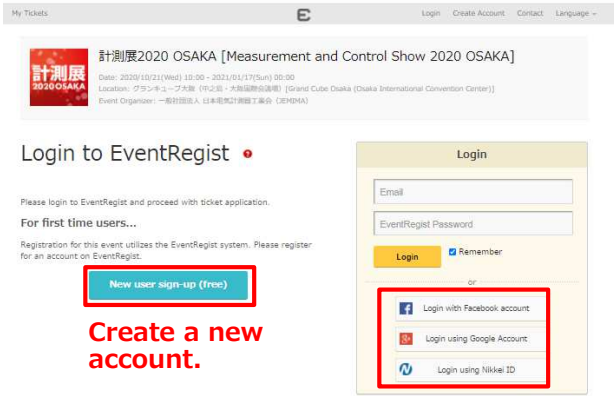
My Tickets

Login Create Account Contact Language

計測展 2020 OSAKA

計測展2020 OSAKA [Measurement and Control Show 2020 OSAKA]

Date: 2020/10/21(Wed) 10:00 - 2021/01/17(Sun) 00:00
Location: グランキューブ大阪（中之島・大阪国際会議場）[Grand Cube Osaka (Osaka International Convention Center)]
Event Organizer: 一般社団法人 日本電気計測器工業会（JEMIMA）

Login to EventRegist

Please login to EventRegist and proceed with ticket application.

For first time users...

Registration for this event utilizes the EventRegist system. Please register for an account on EventRegist.

New user sign-up (free)

Create a new account.

Login

Email

EventRegist Password

Login

Remember

or

Login with Facebook account

Login using Google Account

Login using Nikkei ID